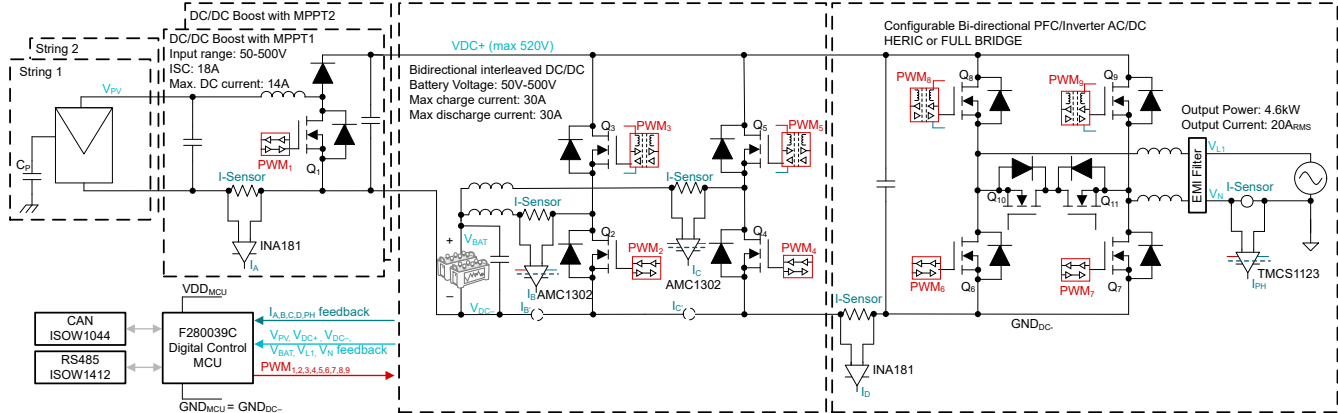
DC/DC Boost with MPPT2
String 2
DC/DC Boost with MPPT1
Input range: 50-500V
ISC: 18A
Max. DC current: 14A
String 1
$V_{PV}$
$C_P$
$PWM_1$
$Q_1$
I-Sensor
INA181
$I_A$
VDC+ (max 520V)
Bidirectional interleaved DC/DC
Battery Voltage: 50V-500V
Max charge current: 30A
Max discharge current: 30A
$Q_3$
$PWM_3$
$Q_5$
$PWM_5$
I-Sensor
I-Sensor
$V_{BAT}$
$Q_2$
$PWM_2$
$Q_4$
$PWM_4$
$I_C$
AMC1302
$I_B$ AMC1302
$V_{DC}$
$I_B$
$I_C$
Configurable Bi-directional PFC/Inverter AC/DC
HERIC or FULL BRIDGE
$PWM_8$
$Q_8$
$PWM_9$
$Q_9$
Output Power: 4.6kW
Output Current: $20A_{RMS}$
$V_{L1}$
EMI Filter
$V_N$
I-Sensor
$Q_{10}$
$Q_{11}$
$PWM_6$
$Q_6$
$PWM_7$
$Q_7$
TMCS1123
$I_{PH}$
I-Sensor
INA181
$I_D$
$GND_{DC-}$
$VDD_{MCU}$
CAN
ISOW1044
RS485
ISOW1412
F280039C
Digital Control
MCU
$I_{A,B,C,D,PH}$ feedback
$V_{PV}$, $V_{DC+}$, $V_{DC-}$,
$V_{BAT}$, $V_{L1}$, $V_N$ feedback
$PWM_{1,2,3,4,5,6,7,8,9}$
$GND_{MCU}$ = $GND_{DC-}$